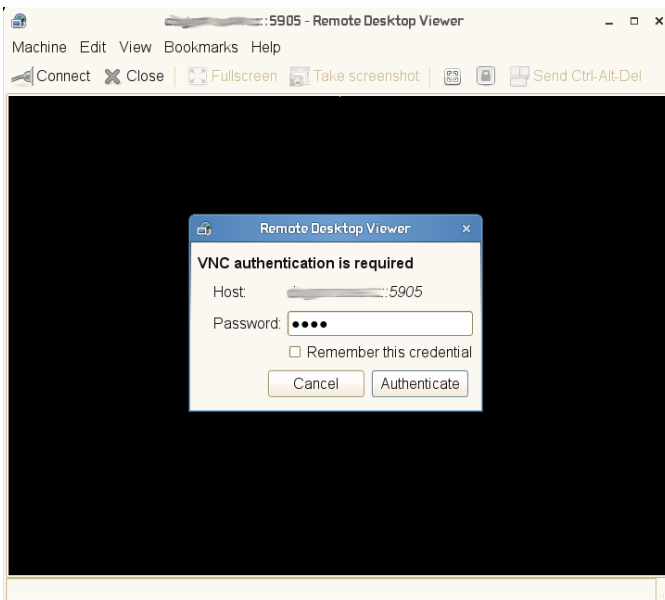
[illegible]:5905 - Remote Desktop Viewer

Machine Edit View Bookmarks Help

Connect Close Fullscreen Take screenshot Send Ctrl-Alt-Del

Remote Desktop Viewer

VNC authentication is required

Host: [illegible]:5905

Password: ●●●●

Remember this credential

Cancel Authenticate